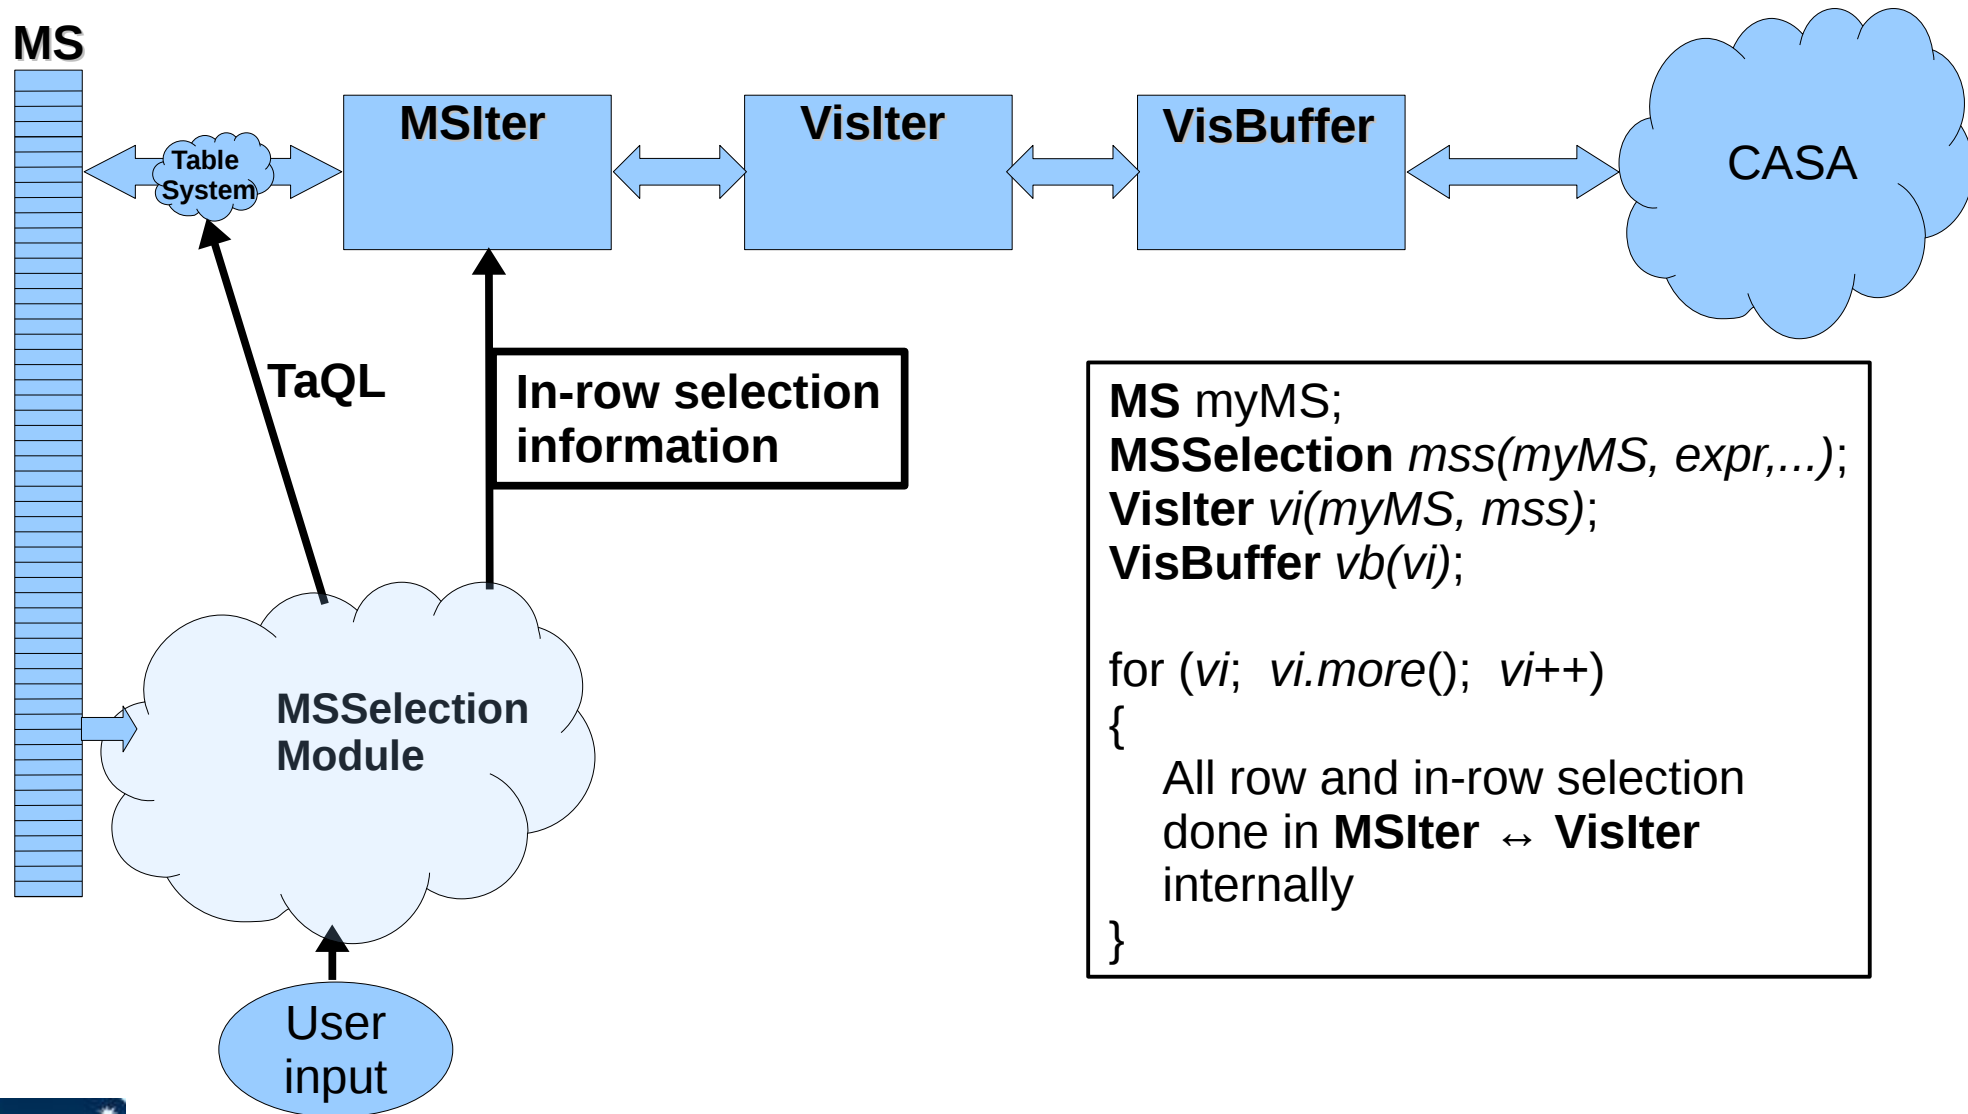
MS

Table System

MSIter

VisIter

VisBuffer

CASA

TaQL

In-row selection information

MS myMS;
MSSelection mss(myMS, expr,...);
VisIter vi(myMS, mss);
VisBuffer vb(vi);

for (vi; vi.more(); vi++)
{
All row and in-row selection done in MSIter ↔ VisIter internally
}

MSSelection Module

User input